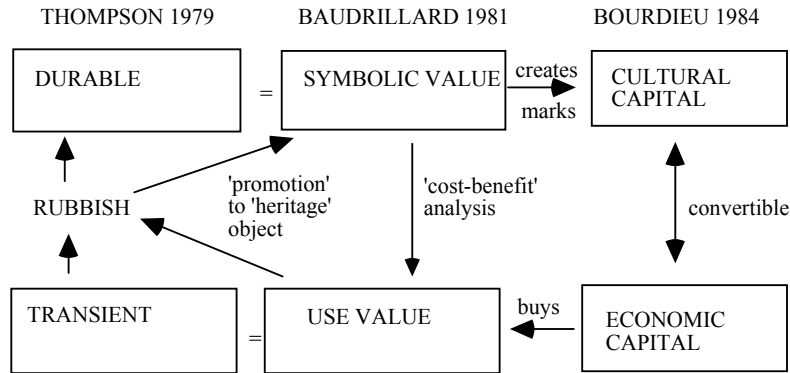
THOMPSON 1979

BAUDRILLARD 1981

BOURDIEU 1984

DURABLE

=

SYMBOLIC VALUE

creates

marks

CULTURAL CAPITAL

RUBBISH

'promotion' to 'heritage' object

'cost-benefit' analysis

convertible

TRANSIENT

=

USE VALUE

buys

ECONOMIC CAPITAL